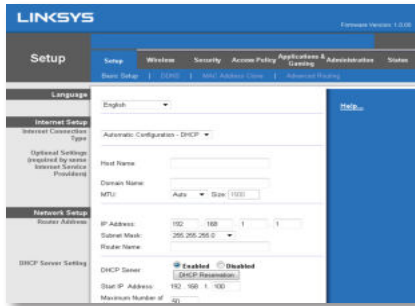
LINKSYS

Firmware Version: 1.0.00

Setup

Setup | Wireless | Security | Access Policy | Applications & Gaming | Administration | Status

Basic Setup | DDNS | MAC Address Clone | Advanced Routing

Language

English

Help...

Internet Setup

Internet Connection Type

Automatic Configuration - DHCP

Optional Settings (required by some Internet Service Providers)

Host Name:

Domain Name:

MTU: Auto Size: 1500

Network Setup

Router Address

IP Address: 192 . 168 . 1 . 1

Subnet Mask: 255.255.255.0

Router Name:

DHCP Server Setting

DHCP Server: Enabled Disabled

DHCP Reservation

Start IP Address: 192 . 168 . 1 . 100

Maximum Number of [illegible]: 50